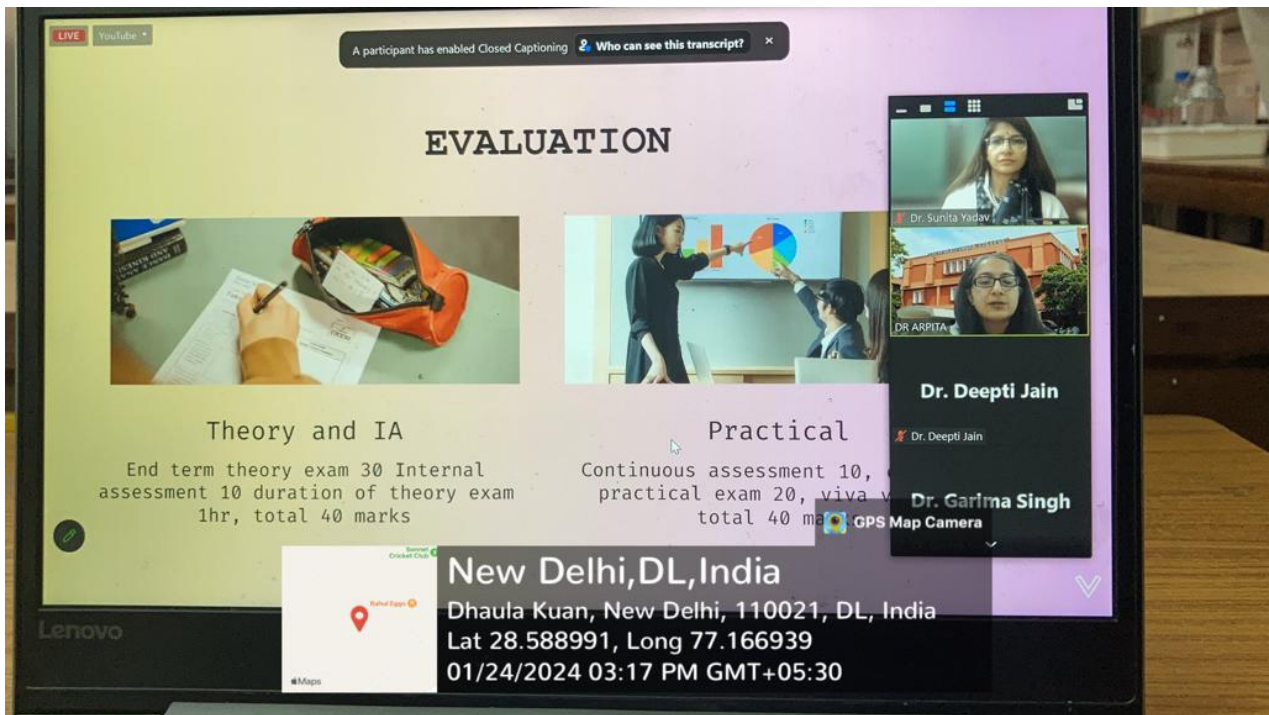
LIVE YouTube

A participant has enabled Closed Captioning Who can see this transcript? ×

EVALUATION

Theory and IA

End term theory exam 30 Internal assessment 10 duration of theory exam 1hr, total 40 marks

Practical

Continuous assessment 10, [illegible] practical exam 20, viva v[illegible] total 40 ma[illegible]

Dr. Sunita Yadav

DR ARPITA

Dr. Deepti Jain

Dr. Deepti Jain

Dr. Garima Singh

GPS Map Camera

Sunset Cricket Club

Rahul Eggs

Maps

New Delhi,DL,India

Dhaula Kuan, New Delhi, 110021, DL, India

Lat 28.588991, Long 77.166939

01/24/2024 03:17 PM GMT+05:30

Lenovo